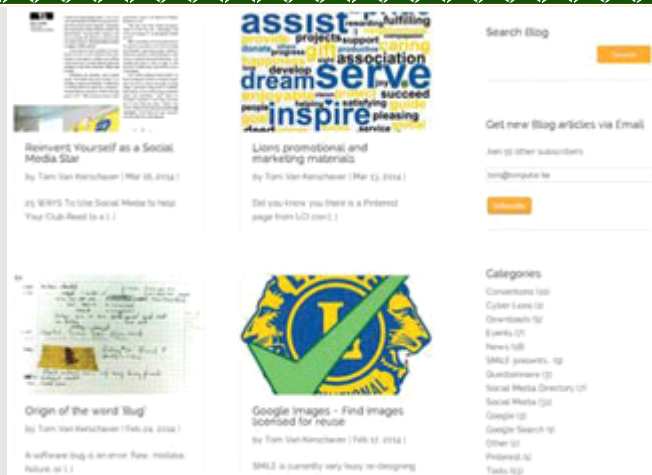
assist fulfilling projects support caring provide gift association donate develop serve dream inspire succeed guide pleasing goal service

Reinvent Yourself as a Social Media Star

by Tom Van Kerschaver | Mar 26, 2014 |

25 WAYS To Use Social Media to help Your Club Reach to a [...]

Lions promotional and marketing materials

by Tom Van Kerschaver | Mar 13, 2014 |

Did you know you there is a Pinterest page from LCI (on [...]

Search Blog

Search

Get new Blog articles via Email

Join 55 other subscribers

tom@tomjutor.be

Subscribe

Origin of the word 'Bug'

by Tom Van Kerschaver | Feb 24, 2014 |

A software bug is an error, flaw, mistake, failure, or [...]

Google Images – Find images licensed for reuse

by Tom Van Kerschaver | Feb 17, 2014 |

SMILE is currently very busy re-designing

Categories

Conventions (10)
Cyber Lions (2)
Downloads (5)
Events (7)
News (18)
SMILE presents... (9)
Questionnaire (7)
Social Media Directory (7)
Social Media (32)
Google (3)
Google Search (1)
Other (7)
Pinterest (2)
Tools (15)